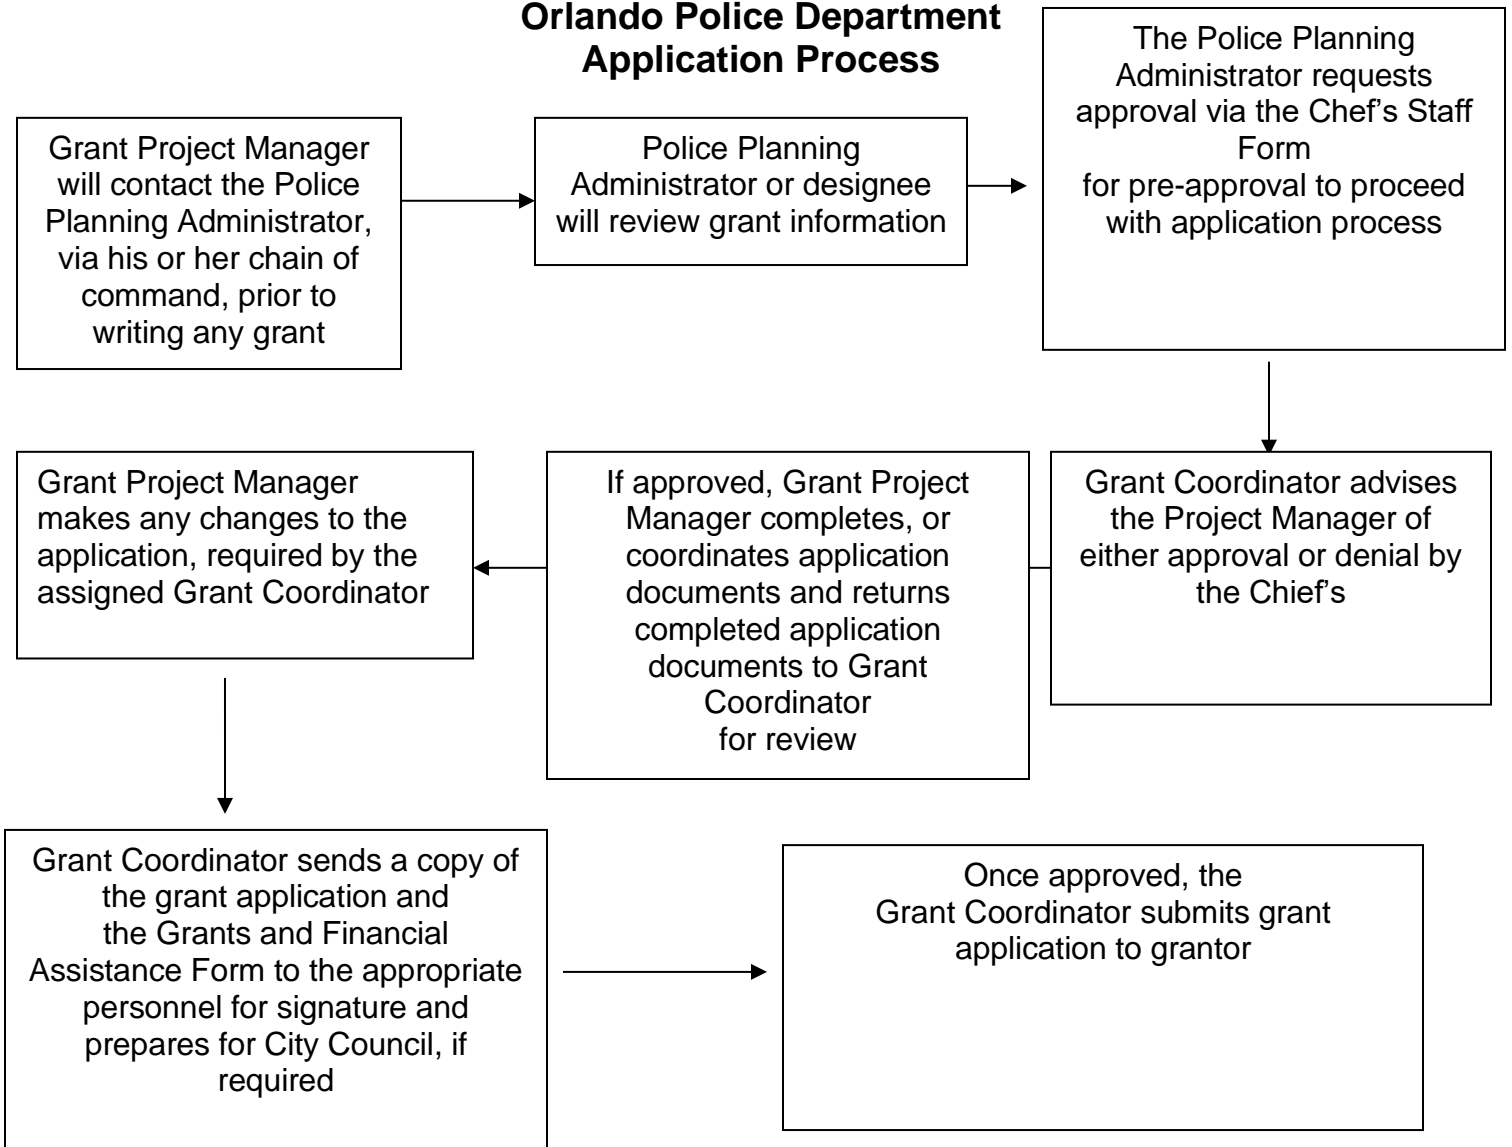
**Orlando Police Department Application Process**

Grant Project Manager will contact the Police Planning Administrator, via his or her chain of command, prior to writing any grant

Police Planning Administrator or designee will review grant information

The Police Planning Administrator requests approval via the Chef's Staff Form for pre-approval to proceed with application process

Grant Coordinator advises the Project Manager of either approval or denial by the Chief's

If approved, Grant Project Manager completes, or coordinates application documents and returns completed application documents to Grant Coordinator for review

Grant Project Manager makes any changes to the application, required by the assigned Grant Coordinator

Grant Coordinator sends a copy of the grant application and the Grants and Financial Assistance Form to the appropriate personnel for signature and prepares for City Council, if required

Once approved, the Grant Coordinator submits grant application to grantor